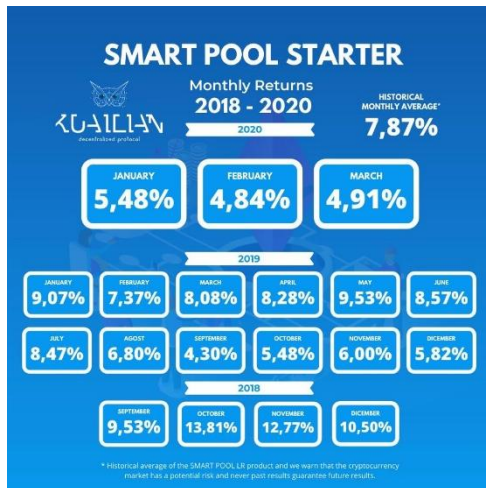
SMART POOL STARTER

KUAILIAN
decentralized protocol

Monthly Returns
2018 - 2020

HISTORICAL MONTHLY AVERAGE*
7,87%

2020

| JANUARY | FEBRUARY | MARCH |
|---|---|---|
| 5,48% | 4,84% | 4,91% |

2019

| JANUARY | FEBRUARY | MARCH | APRIL | MAY | JUNE |
|---|---|---|---|---|---|
| 9,07% | 7,37% | 8,08% | 8,28% | 9,53% | 8,57% |

| JULY | AGOST | SEPTEMBER | OCTOBER | NOVEMBER | DICEMBER |
|---|---|---|---|---|---|
| 8,47% | 6,80% | 4,30% | 5,48% | 6,00% | 5,82% |

2018

| SEPTEMBER | OCTOBER | NOVEMBER | DICEMBER |
|---|---|---|---|
| 9,53% | 13,81% | 12,77% | 10,50% |

* Historical average of the SMART POOL LR product and we warn that the cryptocurrency market has a potential risk and never past results guarantee future results.